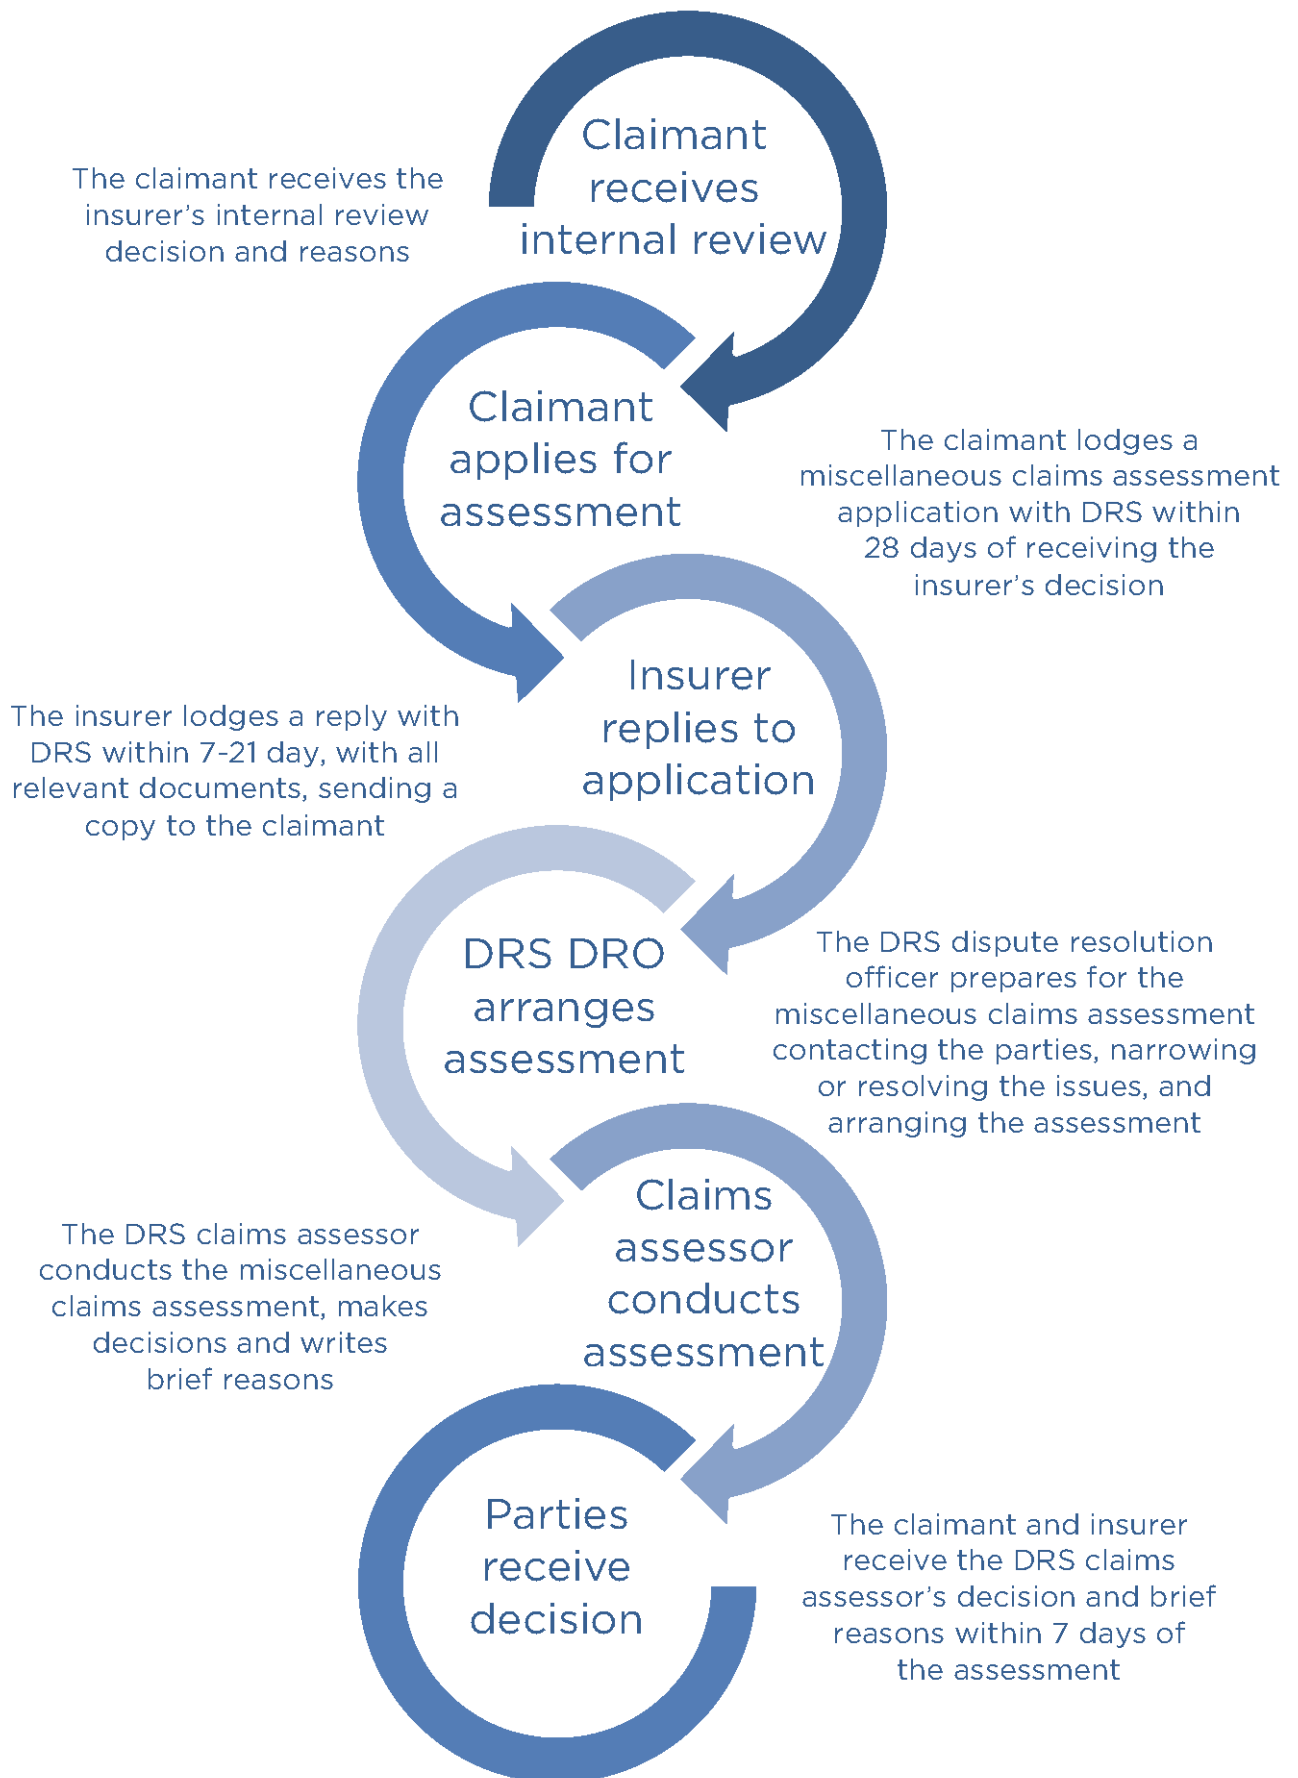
Claimant receives internal review

The claimant receives the insurer's internal review decision and reasons

Claimant applies for assessment

The claimant lodges a miscellaneous claims assessment application with DRS within 28 days of receiving the insurer's decision

Insurer replies to application

The insurer lodges a reply with DRS within 7-21 day, with all relevant documents, sending a copy to the claimant

DRS DRO arranges assessment

The DRS dispute resolution officer prepares for the miscellaneous claims assessment contacting the parties, narrowing or resolving the issues, and arranging the assessment

Claims assessor conducts assessment

The DRS claims assessor conducts the miscellaneous claims assessment, makes decisions and writes brief reasons

Parties receive decision

The claimant and insurer receive the DRS claims assessor's decision and brief reasons within 7 days of the assessment